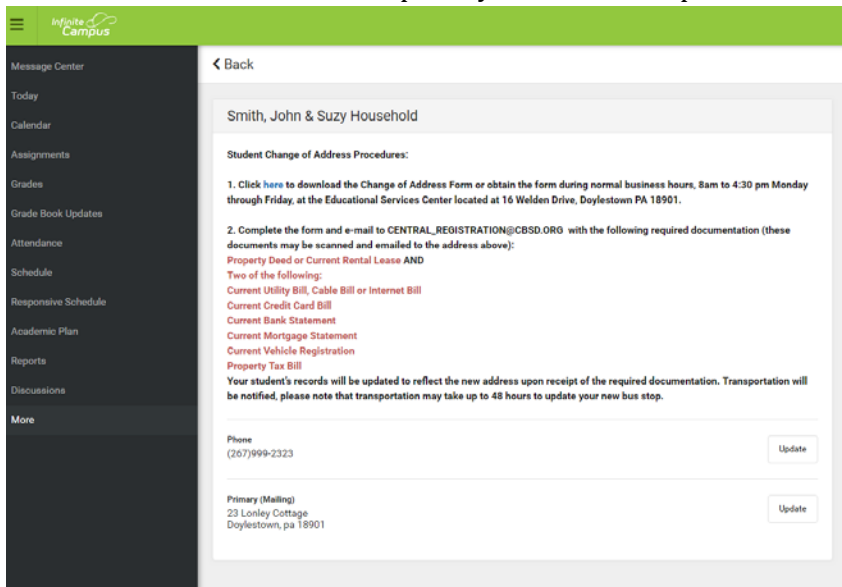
Infinite Campus

Message Center
Today
Calendar
Assignments
Grades
Grade Book Updates
Attendance
Schedule
Responsive Schedule
Academic Plan
Reports
Discussions
More

< Back

Smith, John & Suzy Household

Student Change of Address Procedures:

1. Click here to download the Change of Address Form or obtain the form during normal business hours, 8am to 4:30 pm Monday through Friday, at the Educational Services Center located at 16 Welden Drive, Doylestown PA 18901.

2. Complete the form and e-mail to CENTRAL_REGISTRATION@CBSD.ORG with the following required documentation (these documents may be scanned and emailed to the address above):
Property Deed or Current Rental Lease AND
Two of the following:
Current Utility Bill, Cable Bill or Internet Bill
Current Credit Card Bill
Current Bank Statement
Current Mortgage Statement
Current Vehicle Registration
Property Tax Bill
Your student's records will be updated to reflect the new address upon receipt of the required documentation. Transportation will be notified, please note that transportation may take up to 48 hours to update your new bus stop.

Phone
(267)999-2323
Update

Primary (Mailing)
23 Lonley Cottage
Doylestown, pa 18901
Update